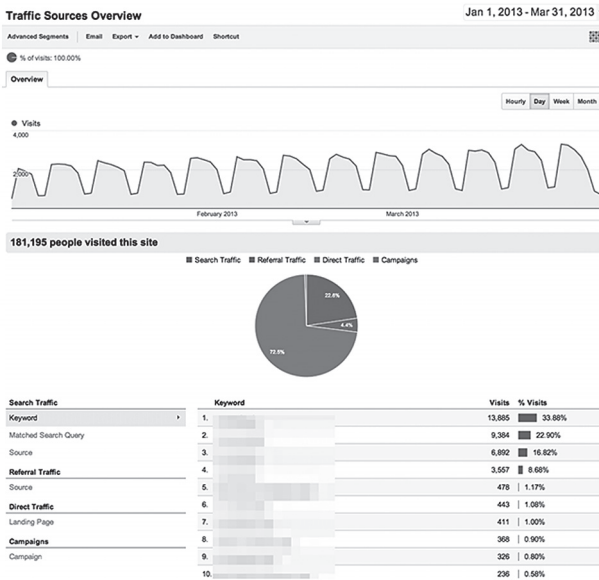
Traffic Sources Overview

Jan 1, 2013 - Mar 31, 2013

Advanced Segments | Email | Export ▾ | Add to Dashboard | Shortcut

% of visits: 100.00%

Overview

Hourly | Day | Week | Month

● Visits

4,000

2,000

February 2013

March 2013

181,195 people visited this site

■ Search Traffic ■ Referral Traffic ■ Direct Traffic ■ Campaigns

22.8%

4.4%

72.5%

Search Traffic

Keyword

Matched Search Query

Source

Referral Traffic

Source

Direct Traffic

Landing Page

Campaigns

Campaign

| | Keyword | Visits | % Visits |
|---|---|---|---|
| 1. | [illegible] | 13,865 | 33.88% |
| 2. | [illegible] | 9,384 | 22.90% |
| 3. | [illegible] | 6,892 | 16.82% |
| 4. | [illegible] | 3,557 | 8.68% |
| 5. | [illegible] | 478 | 1.17% |
| 6. | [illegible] | 443 | 1.08% |
| 7. | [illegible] | 411 | 1.00% |
| 8. | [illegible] | 368 | 0.90% |
| 9. | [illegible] | 326 | 0.80% |
| 10. | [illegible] | 236 | 0.58% |